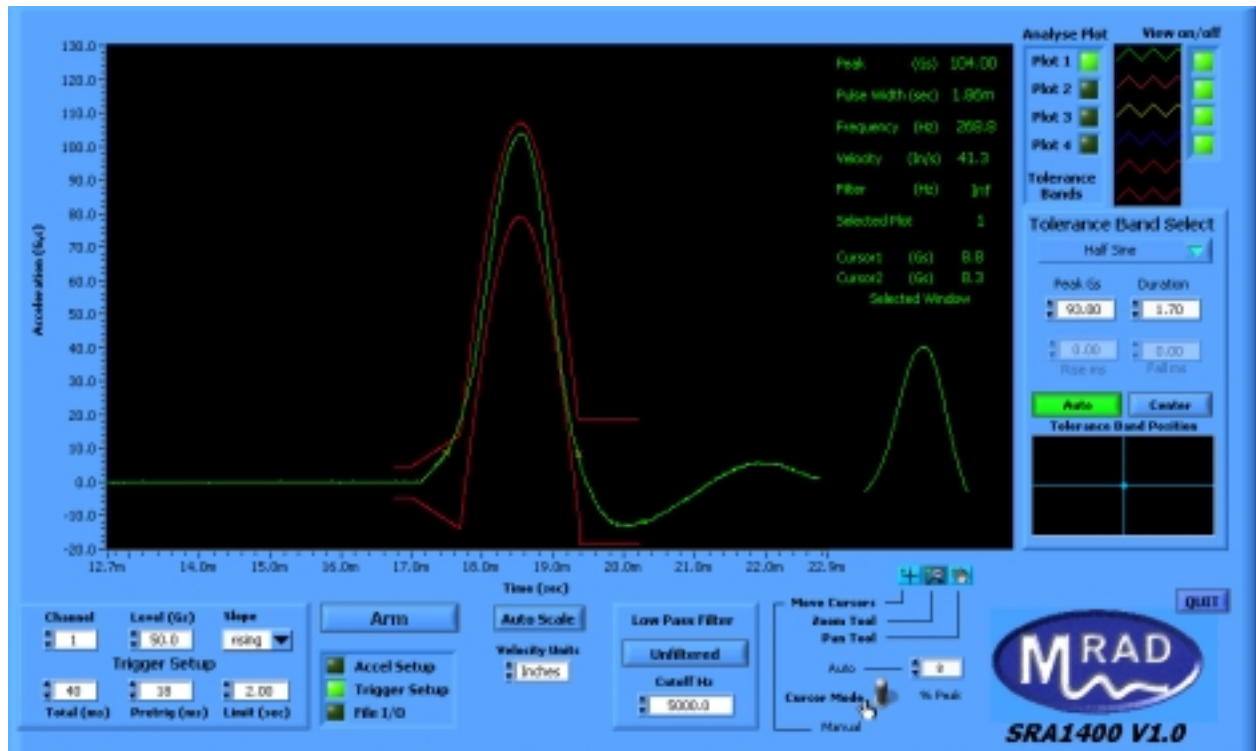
130.0
120.0
110.0
100.0
90.0
80.0
70.0
60.0
50.0
40.0
30.0
20.0
10.0
0.0
-10.0
-20.0

Acceleration (Gs)

12.7m 14.0m 15.0m 16.0m 17.0m 18.0m 19.0m 20.0m 21.0m 22.0m 22.9m

Time (sec)

Peak (Gs) 104.00
Pulse Width (sec) 1.80m
Frequency (Hz) 269.8
Velocity (In/s) 41.3
Filter (Hz) Inf
Selected Plot 1
Cursor1 (Gs) 8.8
Cursor2 (Gs) 8.3
Selected Window

Analyse Plot
View on/off
Plot 1
Plot 2
Plot 3
Plot 4
Tolerance Bands

Tolerance Band Select
Half Sine
Peak Gs
Duration
93.00
1.70
0.00
0.00
Rise ms
Fall ms
Auto
Center
Tolerance Band Position

Channel
1
Level (Gs)
50.0
Slope
rising
Trigger Setup
40
18
2.00
Total (ms)
Pretrig (ms)
Limit (sec)

Arm
Accel Setup
Trigger Setup
File I/O

Auto Scale
Velocity Units
Inches

Low Pass Filter
Unfiltered
Cutoff Hz
5000.0

Move Cursors
Zoom Tool
Pan Tool
Auto
0
Cursor Mode
% Peak
Manual

QUIT

MRAD
SRA1400 V1.0